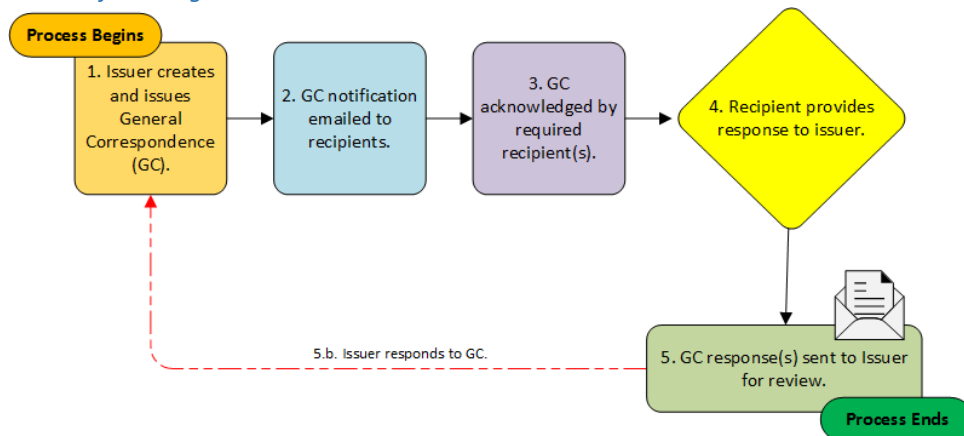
Process Begins

1. Issuer creates and issues General Correspondence (GC).

2. GC notification emailed to recipients.

3. GC acknowledged by required recipient(s).

4. Recipient provides response to issuer.

5. GC response(s) sent to Issuer for review.

5.b. Issuer responds to GC.

Process Ends